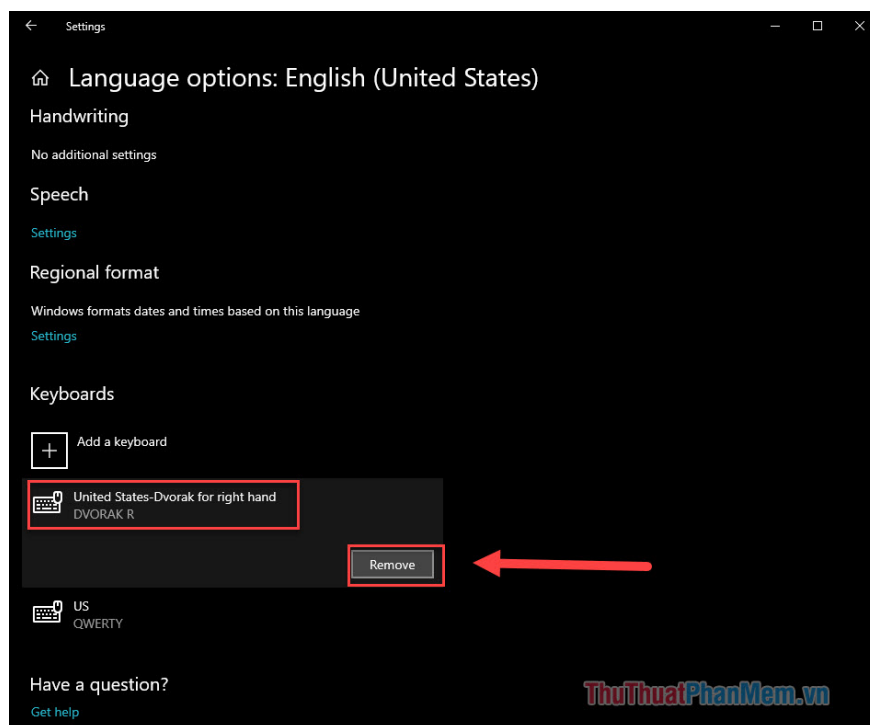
Settings

Language options: English (United States)

Handwriting

No additional settings

Speech

Settings

Regional format

Windows formats dates and times based on this language

Settings

Keyboards

Add a keyboard

United States-Dvorak for right hand
DVORAK R

Remove

US
QWERTY

Have a question?

Get help

ThuThuatPhanMem.vn